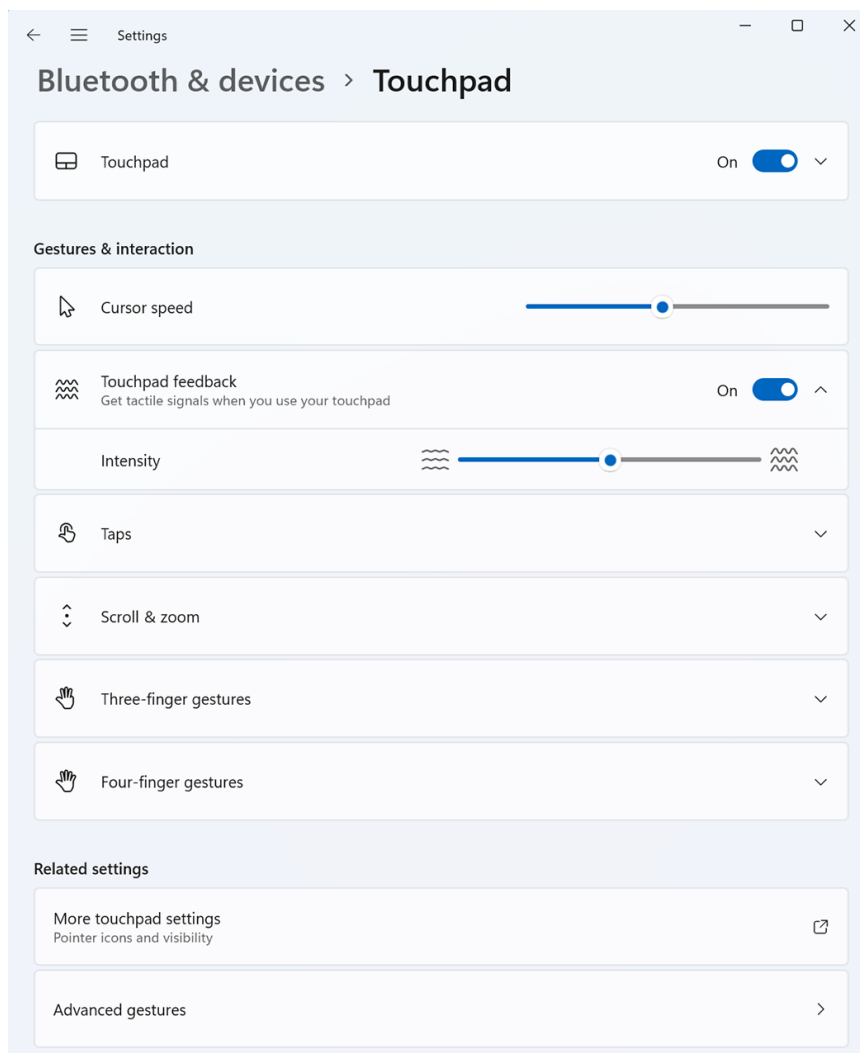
Settings

Bluetooth & devices > Touchpad

Touchpad
On

Gestures & interaction

Cursor speed

Touchpad feedback
Get tactile signals when you use your touchpad
On

Intensity

Taps

Scroll & zoom

Three-finger gestures

Four-finger gestures

Related settings

More touchpad settings
Pointer icons and visibility

Advanced gestures